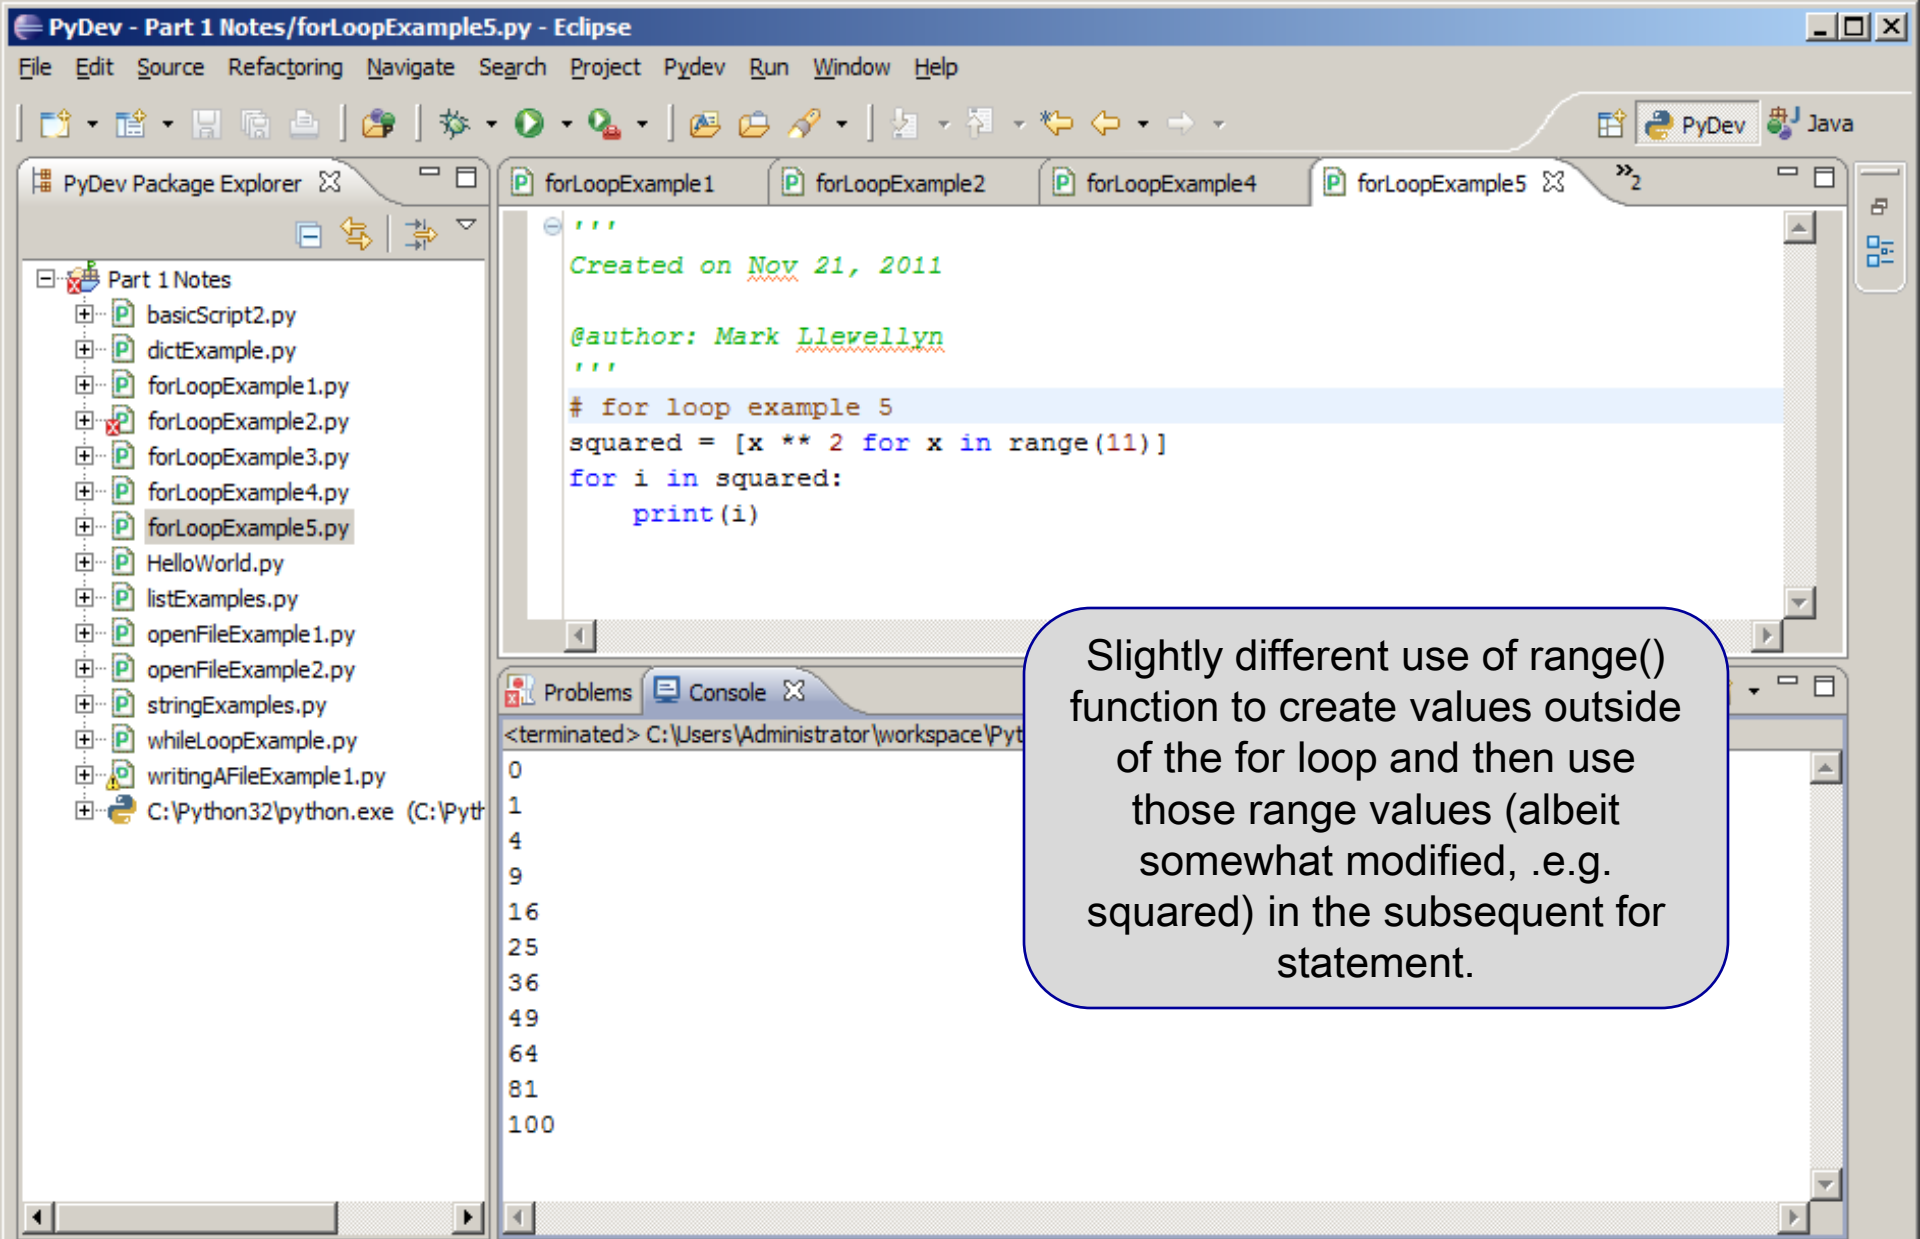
PyDev - Part 1 Notes/forLoopExample5.py - Eclipse

File Edit Source Refactoring Navigate Search Project Pydev Run Window Help

PyDev Java

PyDev Package Explorer

Part 1 Notes
basicScript2.py
dictExample.py
forLoopExample1.py
forLoopExample2.py
forLoopExample3.py
forLoopExample4.py
forLoopExample5.py
HelloWorld.py
listExamples.py
openFileExample1.py
openFileExample2.py
stringExamples.py
whileLoopExample.py
writingAFileExample1.py
C:\Python32\python.exe (C:\Pyth

forLoopExample1 forLoopExample2 forLoopExample4 forLoopExample5 »2

'''
Created on Nov 21, 2011

@author: Mark Llevellyn
'''
# for loop example 5
squared = [x ** 2 for x in range(11)]
for i in squared:
    print(i)

Problems Console

<terminated> C:\Users\Administrator\workspace\Pyt
0
1
4
9
16
25
36
49
64
81
100

Slightly different use of range() function to create values outside of the for loop and then use those range values (albeit somewhat modified, .e.g. squared) in the subsequent for statement.